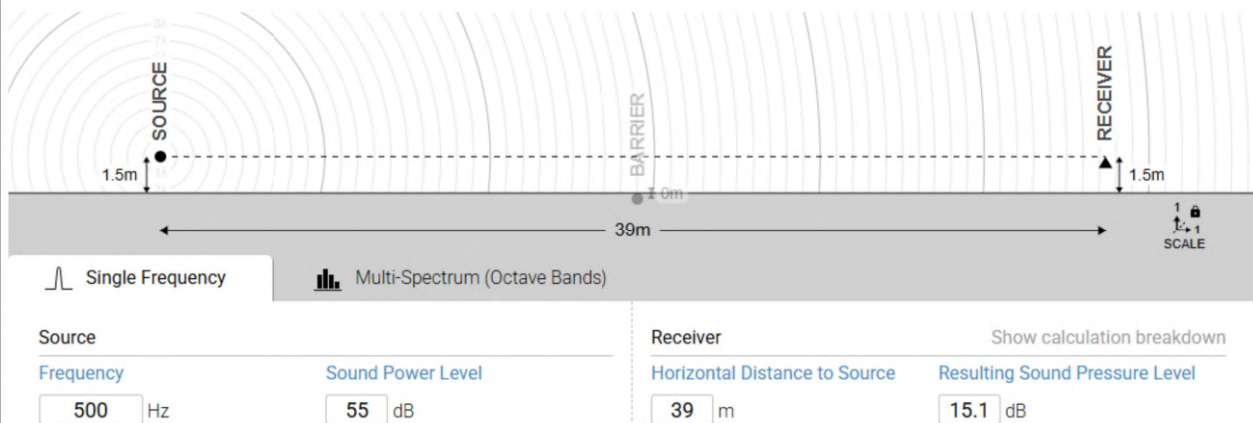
SOURCE
BARRIER
RECEIVER
1.5m
0m
1.5m
39m
1
1
SCALE

Single Frequency
Multi-Spectrum (Octave Bands)

Source
Frequency
500 Hz
Sound Power Level
55 dB

Receiver
Show calculation breakdown
Horizontal Distance to Source
39 m
Resulting Sound Pressure Level
15.1 dB